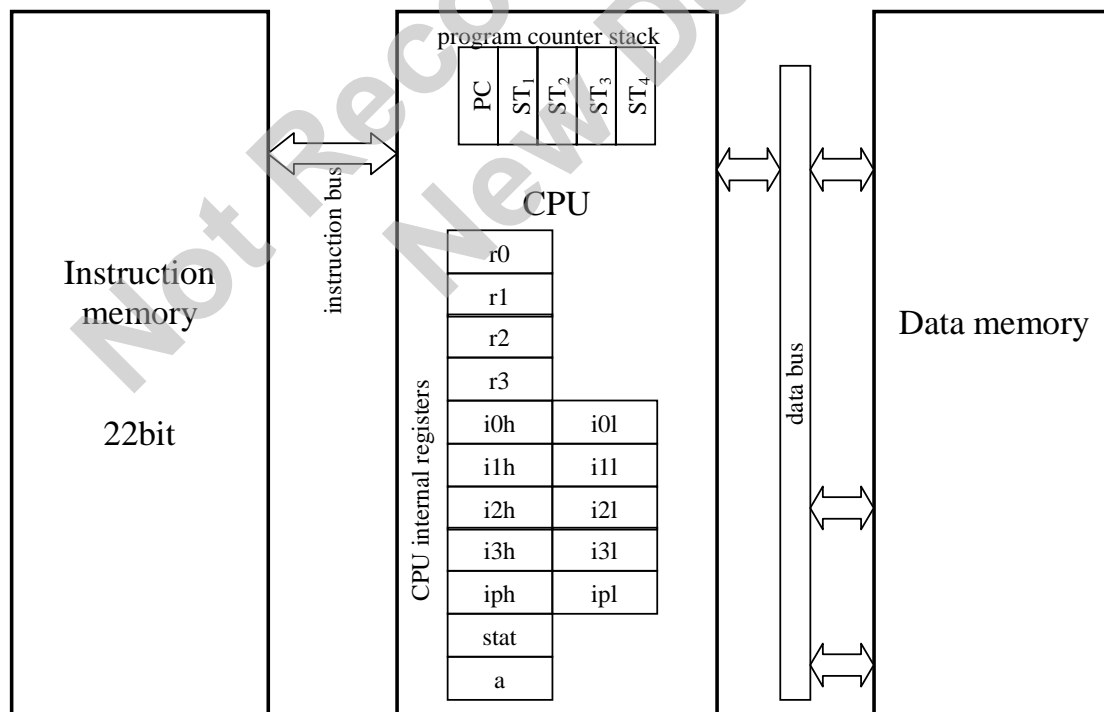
Not Recommended for New Design

program counter stack

PC $ST_1$ $ST_2$ $ST_3$ $ST_4$

Instruction memory

22bit

instruction bus

CPU

CPU internal registers

r0
r1
r2
r3

| i0h | i0l |
|---|---|
| i1h | i1l |
| i2h | i2l |
| i3h | i3l |
| iph | ipl |

stat
a

data bus

Data memory